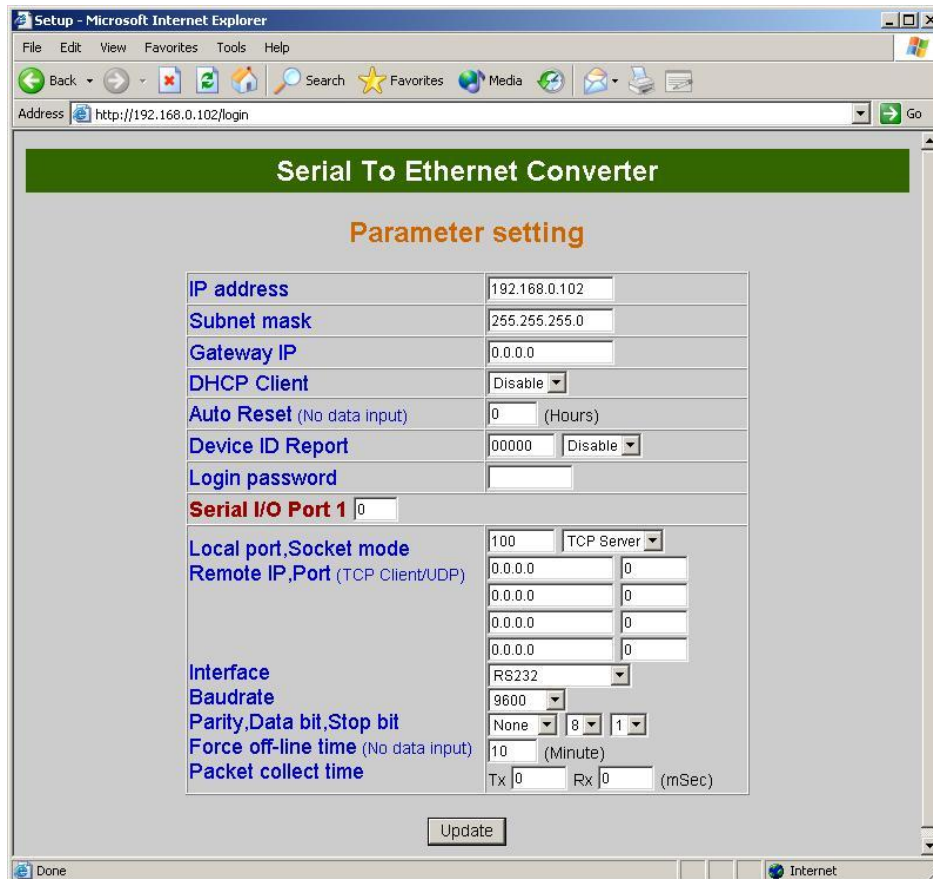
Setup - Microsoft Internet Explorer

File Edit View Favorites Tools Help

Back Search Favorites Media

Address http://192.168.0.102/login Go

Serial To Ethernet Converter

Parameter setting

| IP address | 192.168.0.102 |
|---|---|
| Subnet mask | 255.255.255.0 |
| Gateway IP | 0.0.0.0 |
| DHCP Client | Disable |
| Auto Reset (No data input) | 0 (Hours) |
| Device ID Report | 00000 Disable |
| Login password | |
| Serial I/O Port 1 0 | |
| Local port,Socket mode<br>Remote IP,Port (TCP Client/UDP) | 100 TCP Server<br>0.0.0.0 0<br>0.0.0.0 0<br>0.0.0.0 0<br>0.0.0.0 0 |
| Interface<br>Baudrate<br>Parity,Data bit,Stop bit<br>Force off-line time (No data input)<br>Packet collect time | RS232<br>9600<br>None 8 1<br>10 (Minute)<br>Tx 0 Rx 0 (mSec) |

Update

Done Internet